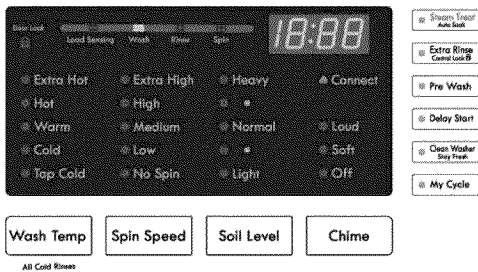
Door Lock
Load Sensing Wash Rinse Spin
18:88

Extra Hot
Hot
Warm
Cold
Tap Cold

Extra High
High
Medium
Low
No Spin

Heavy
Normal
Light

Connect
Loud
Soft
Off

Steam Treat
Auto Soak
Extra Rinse
Control Lock
Pre Wash
Delay Start
Clean Washer
Stay Fresh
My Cycle

Wash Temp
Spin Speed
Soil Level
Chime

All Cold Rinses